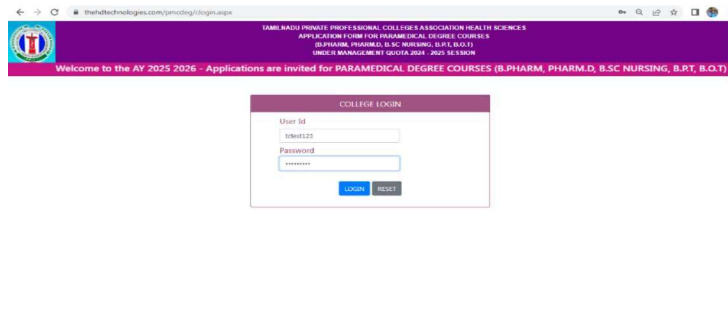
thehdtechnologies.com/pmcdeg/clogin.aspx

TAMILNADU PRIVATE PROFESSIONAL COLLEGES ASSOCIATION HEALTH SCIENCES
APPLICATION FORM FOR PARAMEDICAL DEGREE COURSES
(B.PHARM, PHARM.D, B.SC NURSING, B.P.T, B.O.T)
UNDER MANAGEMENT QUOTA 2024 - 2025 SESSION

Welcome to the AY 2025 2026 - Applications are invited for PARAMEDICAL DEGREE COURSES (B.PHARM, PHARM.D, B.SC NURSING, B.P.T, B.O.T)

COLLEGE LOGIN

User Id

tctest123

Password

••••••••••

LOGIN RESET